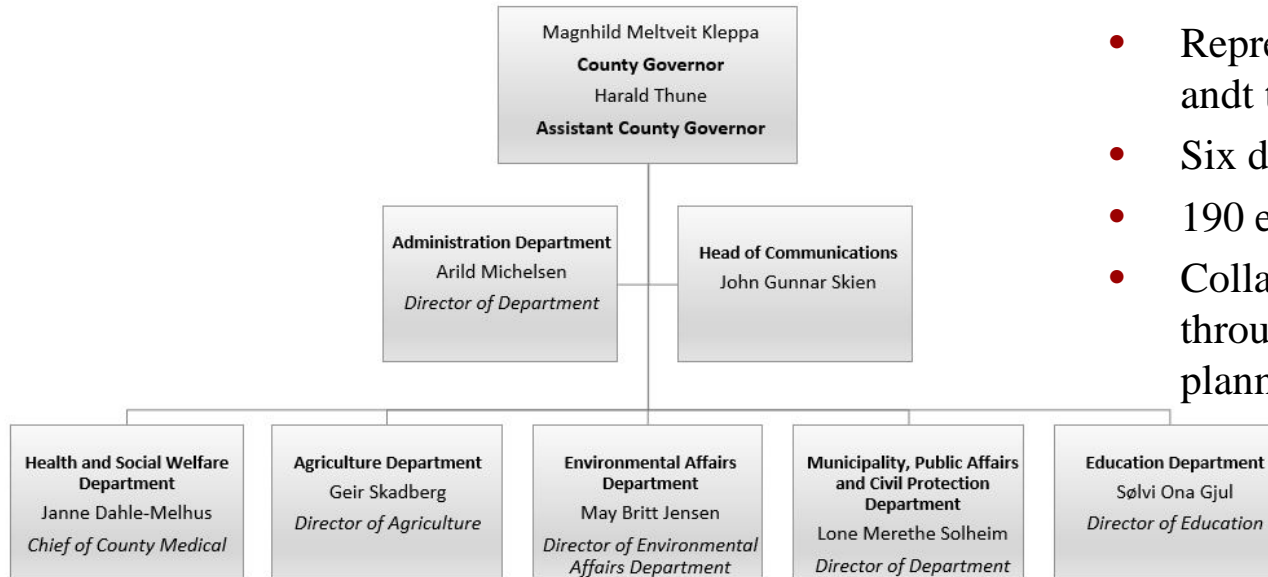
Magnhild Meltveit Kleppa
**County Governor**
Harald Thune
**Assistant County Governor**

**Administration Department**
Arild Michelsen
*Director of Department*

**Head of Communications**
John Gunnar Skien

**Health and Social Welfare Department**
Janne Dahle-Melhus
*Chief of County Medical*

**Agriculture Department**
Geir Skadberg
*Director of Agriculture*

**Environmental Affairs Department**
May Britt Jensen
*Director of Environmental Affairs Department*

**Municipality, Public Affairs and Civil Protection Department**
Lone Merethe Solheim
*Director of Department*

**Education Department**
Sølvi Ona Gjul
*Director of Education*

- Repre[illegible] andt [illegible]
- Six d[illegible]
- 190 e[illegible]
- Colla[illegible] throu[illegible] plann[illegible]